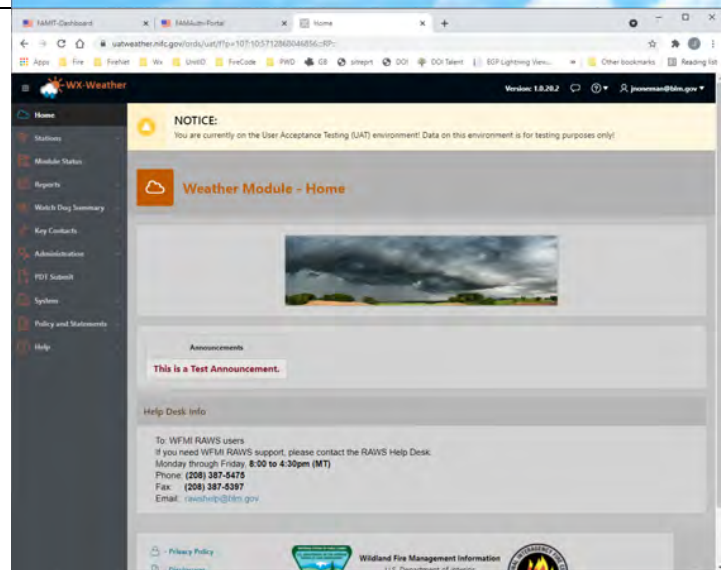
FAMIT-Dashboard ×
FAMAuth Portal ×
Home ×
+
uatweather.nifc.gov/ords/uat/f?p=107:10:5712868046856::RP::
Apps Fire FireNet Wx UnitID FireCode PWD GB siteprt DOI DOI Talent EGP Lightning View... » Other bookmarks Reading list

WX-Weather
Version: 1.0.20.2 jnoneman@blm.gov

Home
Stations
Module Status
Reports
Watch Dog Summary
Key Contacts
Administration
PDT Submit
System
Policy and Statements
Help

NOTICE:
You are currently on the User Acceptance Testing (UAT) environment! Data on this environment is for testing purposes only!

Weather Module - Home

Announcements
This is a Test Announcement.

Help Desk Info

To: WFMI RAWS users
If you need WFMI RAWS support, please contact the RAWS Help Desk.
Monday through Friday, 8:00 to 4:30pm (MT)
Phone: (208) 387-5475
Fax: (208) 387-5397
Email: rawshelp@blm.gov

- Privacy Policy
Wildland Fire Management Information
U.S. Department of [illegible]